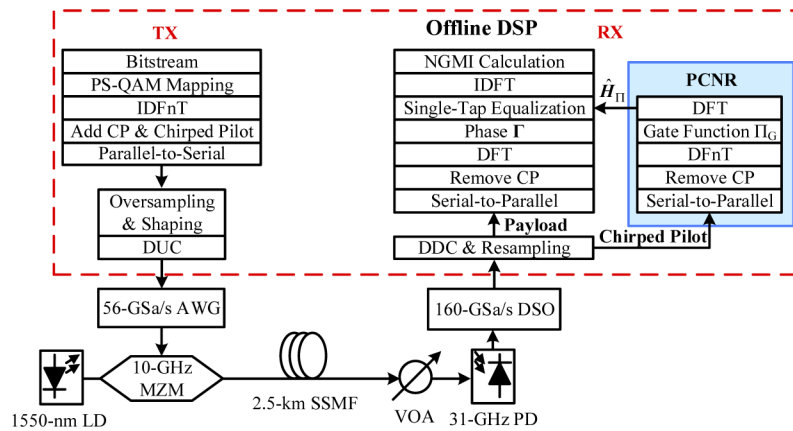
Offline DSP

TX

Bitstream
PS-QAM Mapping
IDFnT
Add CP & Chirped Pilot
Parallel-to-Serial

Oversampling & Shaping
DUC

RX

NGMI Calculation
IDFT
Single-Tap Equalization
Phase $\boldsymbol{\Gamma}$
DFT
Remove CP
Serial-to-Parallel

$\hat{\boldsymbol{H}}_{\Pi}$

PCNR

DFT
Gate Function $\Pi_G$
DFnT
Remove CP
Serial-to-Parallel

Payload

DDC & Resampling

Chirped Pilot

56-GSa/s AWG

160-GSa/s DSO

10-GHz MZM

1550-nm LD

2.5-km SSMF

VOA

31-GHz PD